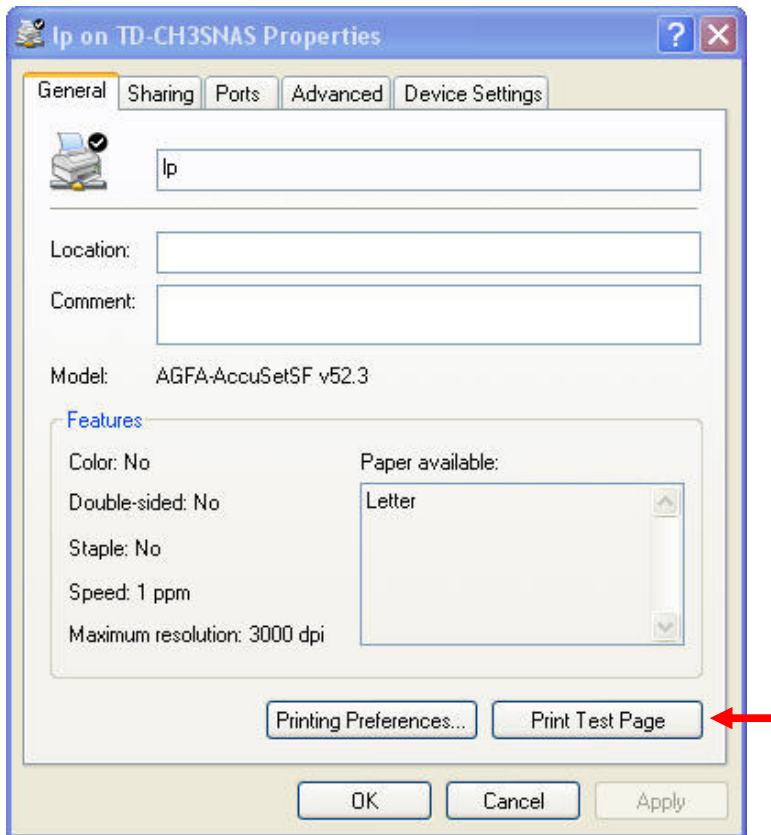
lp on TD-CH3SNAS Properties

? X

General | Sharing | Ports | Advanced | Device Settings

lp

Location:

Comment:

Model: AGFA-AccuSetSF v52.3

Features

Color: No

Double-sided: No

Staple: No

Speed: 1 ppm

Maximum resolution: 3000 dpi

Paper available:

Letter

Printing Preferences...

Print Test Page

OK

Cancel

Apply